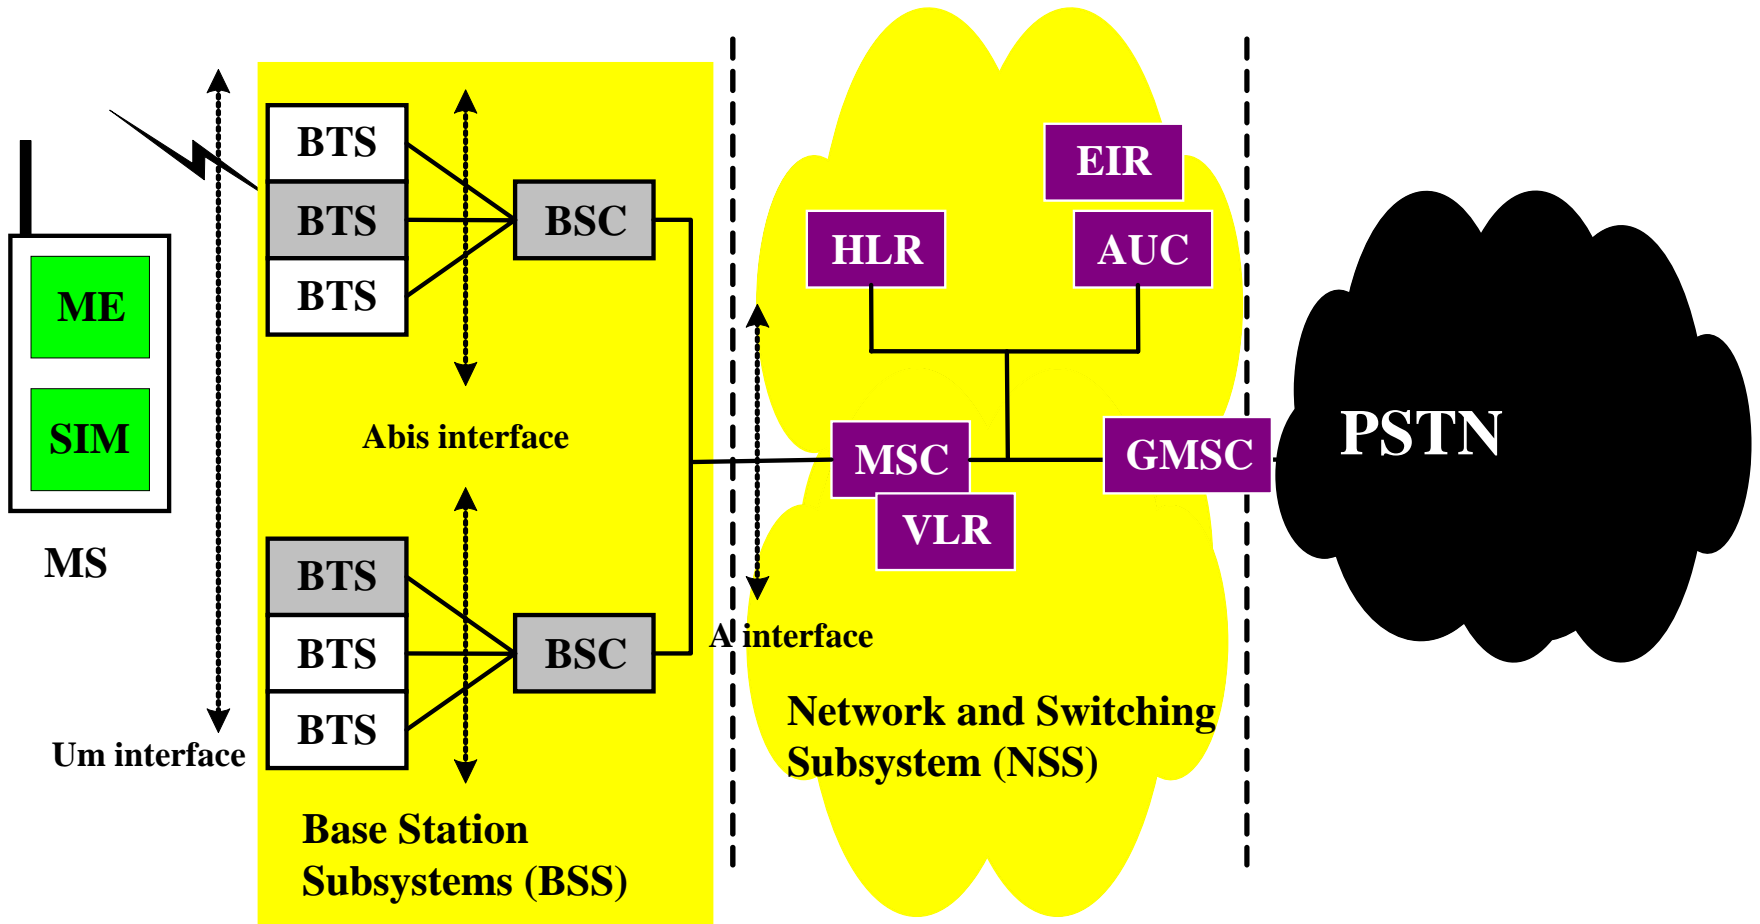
ME

SIM

MS

Um interface

BTS

BTS

BTS

BSC

Abis interface

BTS

BTS

BTS

BSC

Base Station Subsystems (BSS)

A interface

EIR

HLR

AUC

MSC

VLR

GMSC

Network and Switching Subsystem (NSS)

PSTN